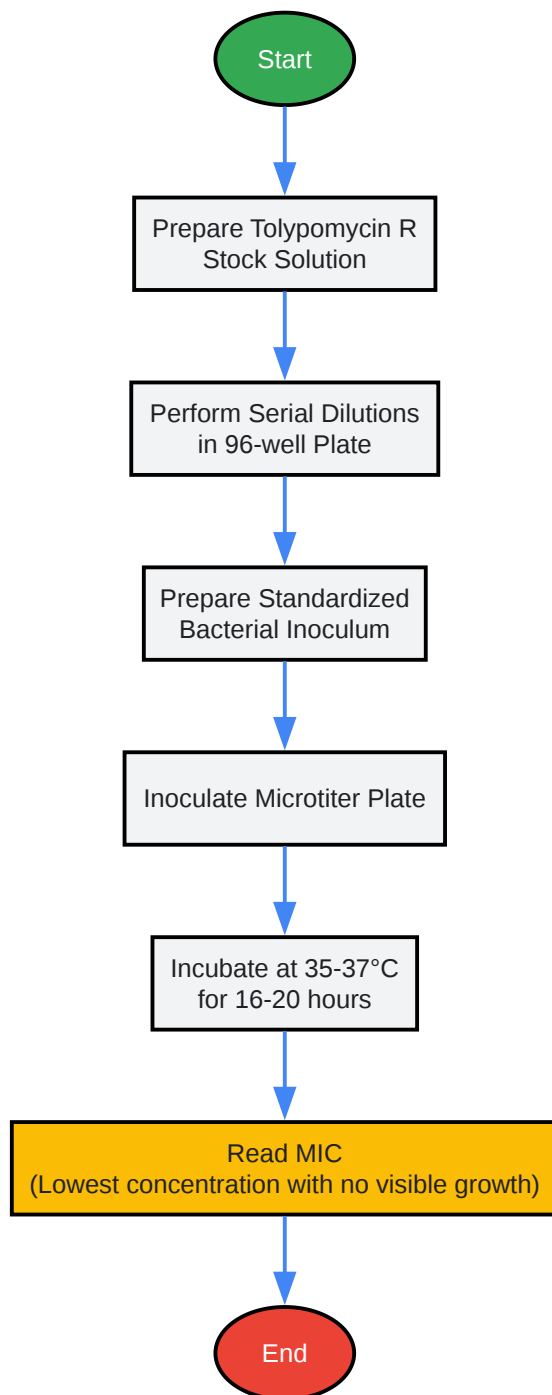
Start

Prepare Tolypomycin R Stock Solution

Perform Serial Dilutions in 96-well Plate

Prepare Standardized Bacterial Inoculum

Inoculate Microtiter Plate

Incubate at 35-37°C for 16-20 hours

Read MIC
(Lowest concentration with no visible growth)

End